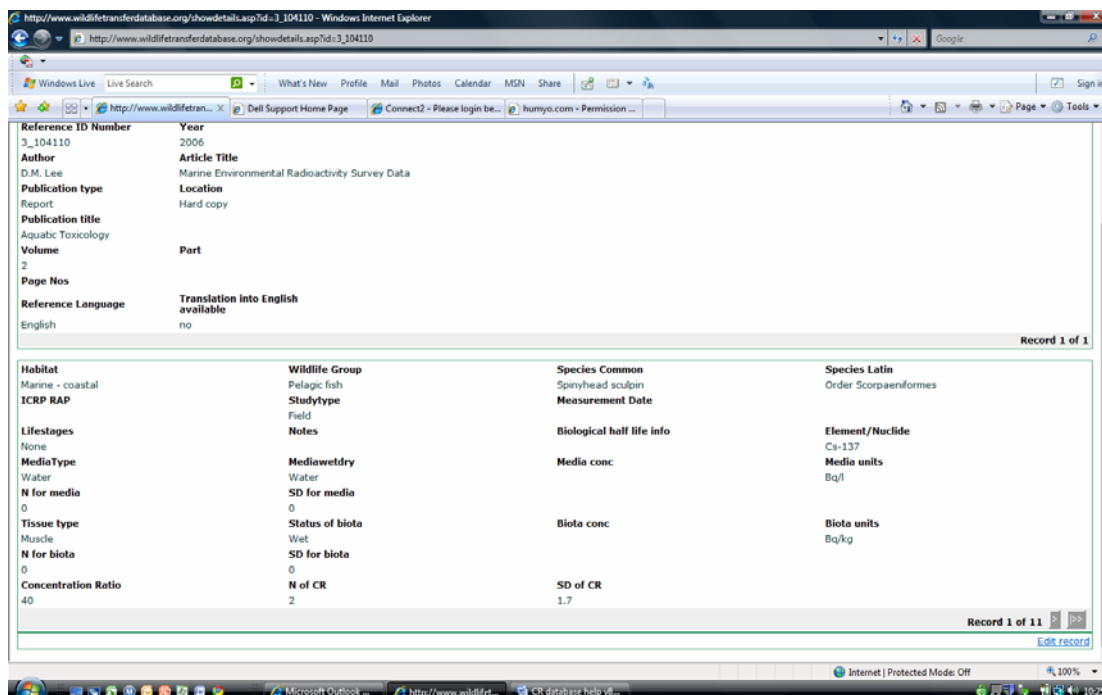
http://www.wildlifetransferdatabase.org/showdetails.asp?id=3_104110 - Windows Internet Explorer

http://www.wildlifetransferdatabase.org/showdetails.asp?id=3_104110

Google

Windows Live Live Search What's New Profile Mail Photos Calendar MSN Share Sign in

http://www.wildlifetran... Dell Support Home Page Connect2 - Please login be... humyo.com - Permission ... Page Tools

Reference ID Number
3_104110
Year
2006
Author
D.M. Lee
Article Title
Marine Environmental Radioactivity Survey Data
Publication type
Report
Location
Hard copy
Publication title
Aquatic Toxicology
Volume
2
Part
Page Nos
Reference Language
English
Translation into English available
no

Record 1 of 1

| Habitat | Wildlife Group | Species Common | Species Latin |
|---|---|---|---|
| Marine - coastal | Pelagic fish | Spinyhead sculpin | Order Scorpaeniformes |
| ICRP RAP | Studytype | Measurement Date | |
| | Field | | |
| Lifestages | Notes | Biological half life info | Element/Nuclide |
| None | | | Cs-137 |
| MediaType | Mediawetdry | Media conc | Media units |
| Water | Water | | Bq/l |
| N for media | SD for media | | |
| 0 | 0 | | |
| Tissue type | Status of biota | Biota conc | Biota units |
| Muscle | Wet | | Bq/kg |
| N for biota | SD for biota | | |
| 0 | 0 | | |
| Concentration Ratio | N of CR | SD of CR | |
| 40 | 2 | 1.7 | |

Record 1 of 11

Edit record

Internet | Protected Mode: Off 100%

Microsoft Outlook ... http://www.wildlifet... CR database help v8...